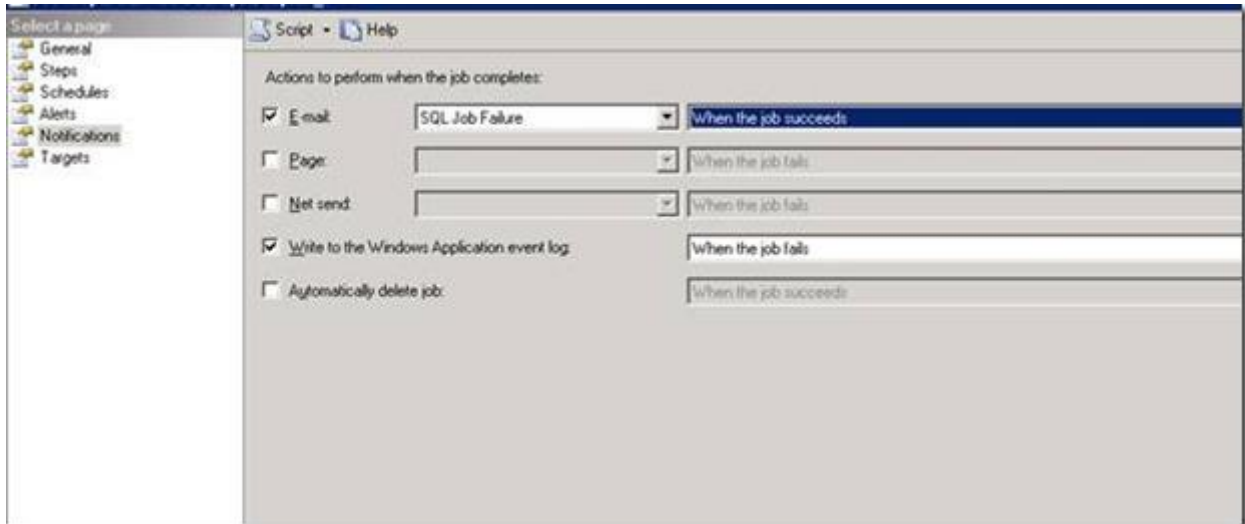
Select a page
General
Steps
Schedules
Alerts
Notifications
Targets

Script ▾ Help

Actions to perform when the job completes:

☑ E-mail: SQL Job Failure When the job succeeds

☐ Page: When the job fails

☐ Net send: When the job fails

☑ Write to the Windows Application event log: When the job fails

☐ Automatically delete job: When the job succeeds